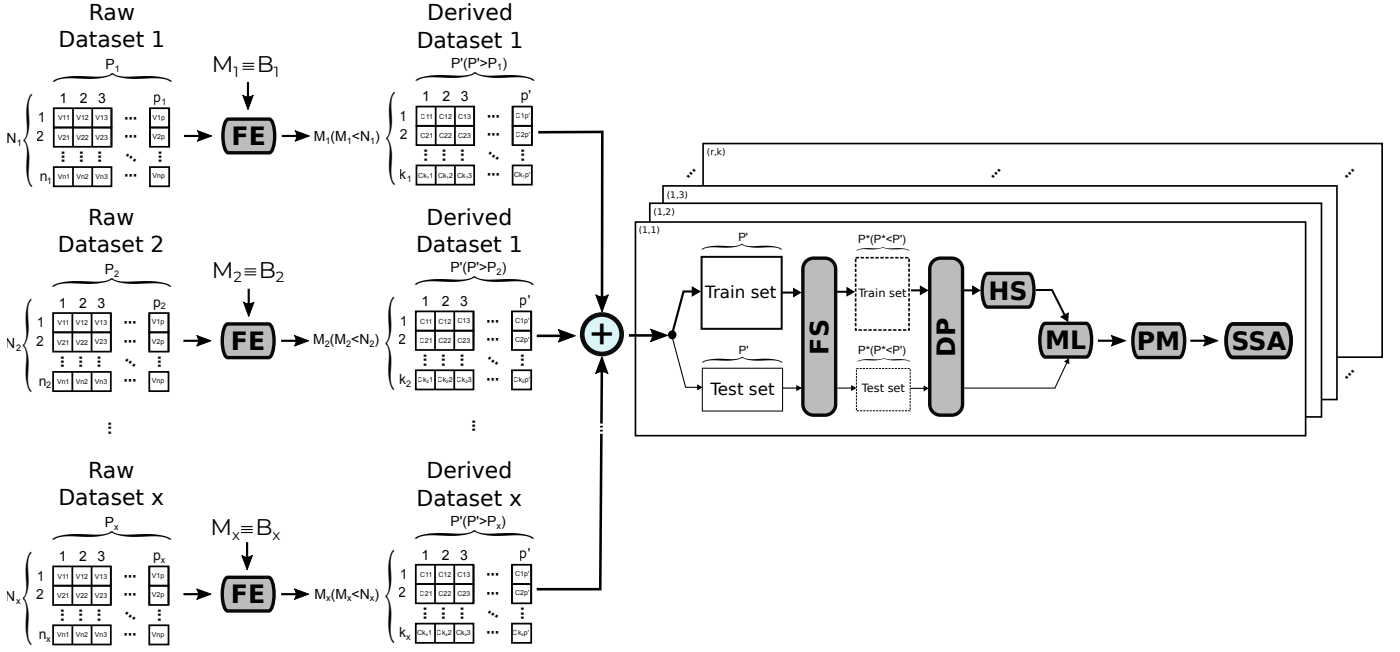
Raw Dataset 1

$P_1$

1 2 3 ... $p_1$

$N_1$ 1 2 ... $n_1$

V11 V12 V13 V1p
V21 V22 V23 V2p
Vn1 Vn2 Vn3 Vnp

$M_1 \equiv B_1$

FE

$M_1(M_1<N_1)$

Derived Dataset 1

$P'(P'>P_1)$

1 2 3 ... p'

1 2 ... $k_1$

C11 C12 C13 C1p'
C21 C22 C23 C2p'
Ck11 Ck12 Ck13 Ckp'

Raw Dataset 2

$P_2$

1 2 3 ... $p_2$

$N_2$ 1 2 ... $n_2$

V11 V12 V13 V1p
V21 V22 V23 V2p
Vn1 Vn2 Vn3 Vnp

$M_2 \equiv B_2$

FE

$M_2(M_2<N_2)$

Derived Dataset 1

$P'(P'>P_2)$

1 2 3 ... p'

1 2 ... $k_2$

C11 C12 C13 C1p'
C21 C22 C23 C2p'
Ck21 Ck22 Ck23 Ckp'

Raw Dataset x

$P_x$

1 2 3 ... $p_x$

$N_x$ 1 2 ... $n_x$

V11 V12 V13 V1p
V21 V22 V23 V2p
Vn1 Vn2 Vn3 Vnp

$M_x \equiv B_x$

FE

$M_x(M_x<N_x)$

Derived Dataset x

$P'(P'>P_x)$

1 2 3 ... p'

1 2 ... $k_x$

C11 C12 C13 C1p'
C21 C22 C23 C2p'
Ckx1 Ckx2 Ckx3 Ckxp'

+

(r,k)
(1,3)
(1,2)
(1,1)

P'
Train set
P'
Test set
FS
P*(P*<P')
Train set
P*(P*<P')
Test set
DP
HS
ML
PM
SSA